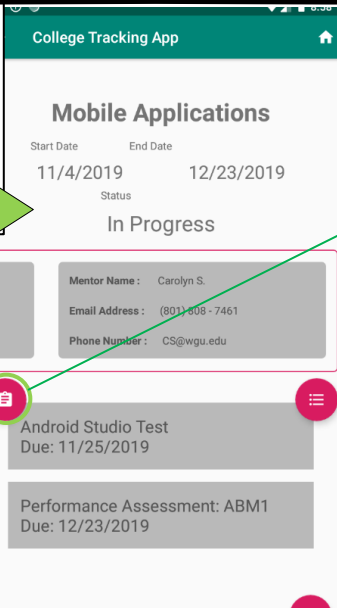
6:38

College Tracking App

Mobile Applications

Start Date
11/4/2019

End Date
12/23/2019

Status
In Progress

Mentor Name : Carolyn S.

Email Address : (801) 808 - 7461

Phone Number : CS@wgu.edu

Android Studio Test
Due: 11/25/2019

Performance Assessment: ABM1
Due: 12/23/2019